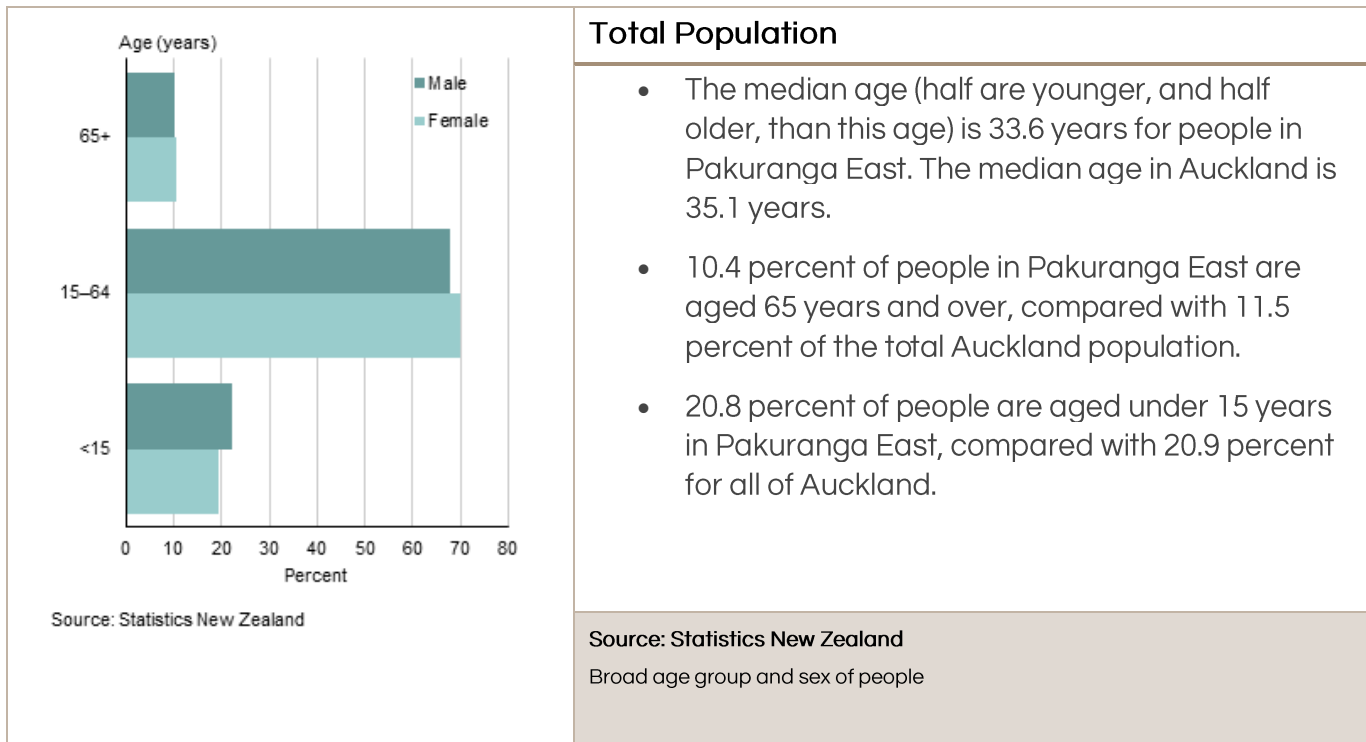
Age (years)

Male
Female

65+

15–64

<15

0 10 20 30 40 50 60 70 80

Percent

Source: Statistics New Zealand

Total Population

- The median age (half are younger, and half older, than this age) is 33.6 years for people in Pakuranga East. The median age in Auckland is 35.1 years.
- 10.4 percent of people in Pakuranga East are aged 65 years and over, compared with 11.5 percent of the total Auckland population.
- 20.8 percent of people are aged under 15 years in Pakuranga East, compared with 20.9 percent for all of Auckland.

Source: Statistics New Zealand

Broad age group and sex of people